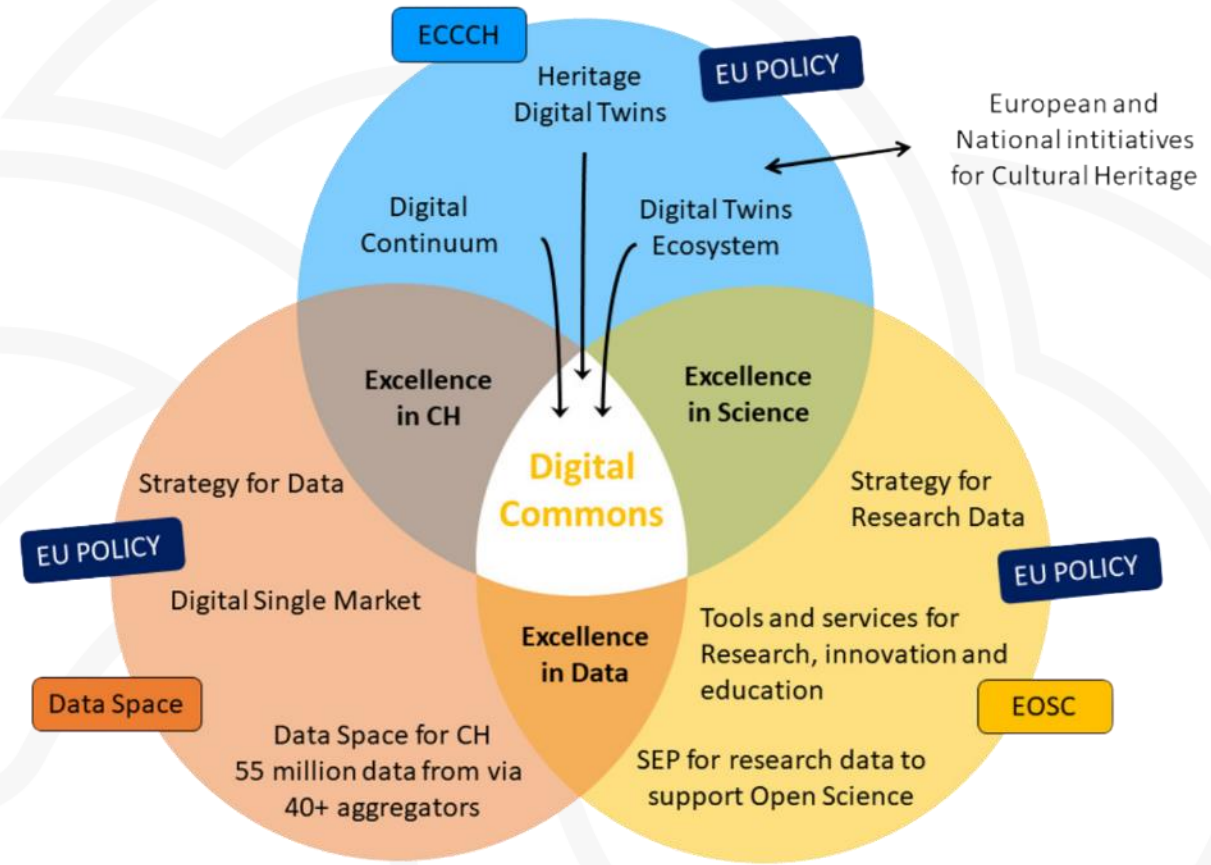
ECCCH

Heritage Digital Twins

EU POLICY

European and National intitiatives for Cultural Heritage

Digital Continuum

Digital Twins Ecosystem

Excellence in CH

Excellence in Science

Digital Commons

Strategy for Data

EU POLICY

Digital Single Market

Data Space

Data Space for CH 55 million data from via 40+ aggregators

Excellence in Data

Strategy for Research Data

EU POLICY

Tools and services for Research, innovation and education

EOSC

SEP for research data to support Open Science